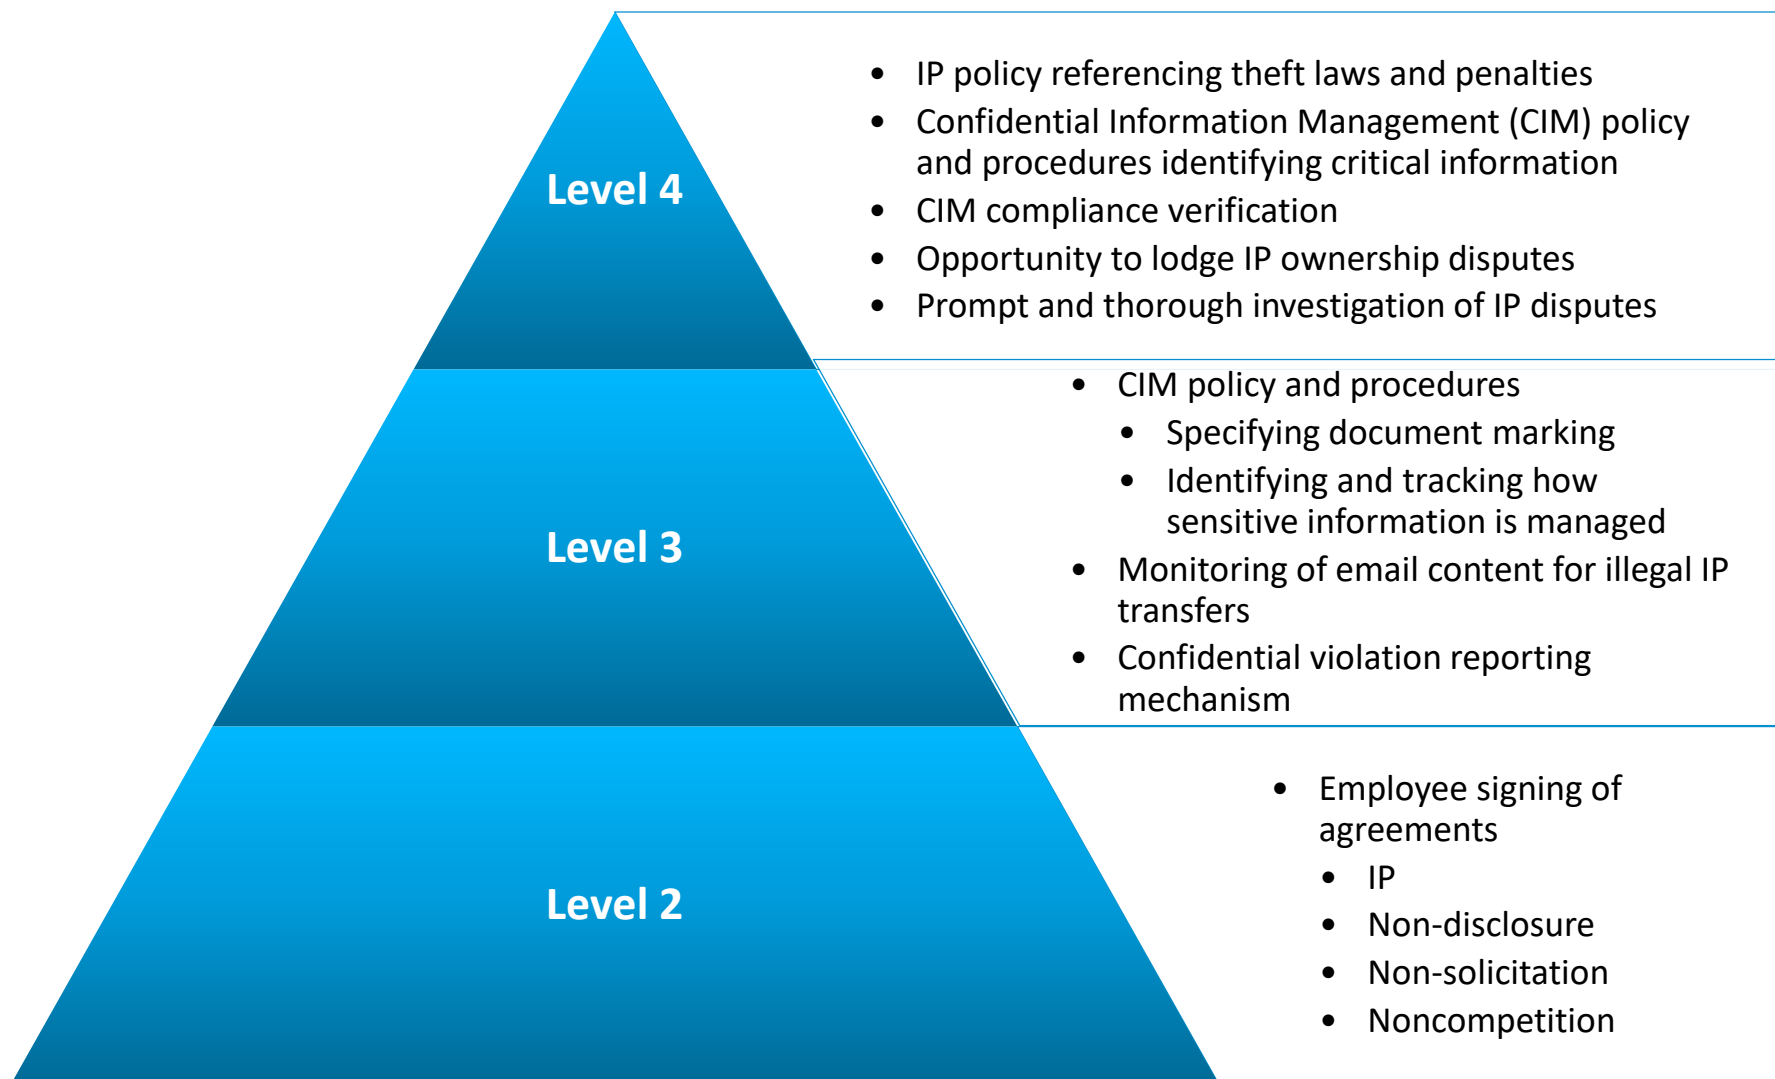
Level 4

- IP policy referencing theft laws and penalties
- Confidential Information Management (CIM) policy and procedures identifying critical information
- CIM compliance verification
- Opportunity to lodge IP ownership disputes
- Prompt and thorough investigation of IP disputes

Level 3

- CIM policy and procedures
  - Specifying document marking
  - Identifying and tracking how sensitive information is managed
- Monitoring of email content for illegal IP transfers
- Confidential violation reporting mechanism

Level 2

- Employee signing of agreements
  - IP
  - Non-disclosure
  - Non-solicitation
  - Noncompetition